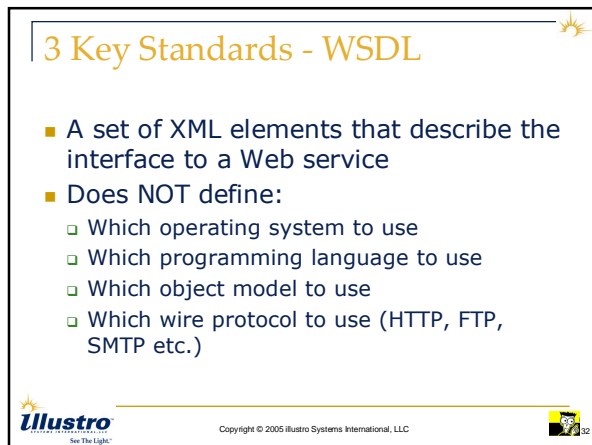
3 Key Standards - WSDL

A set of XML elements that describe the interface to a Web service

Does NOT define:

Which operating system to use

Which programming language to use

Which object model to use

Which wire protocol to use (HTTP, FTP, SMTP etc.)

Illustro
SYSTEMS INTERNATIONAL LLC
See The Light.

Copyright © 2005 illustro Systems International, LLC

32